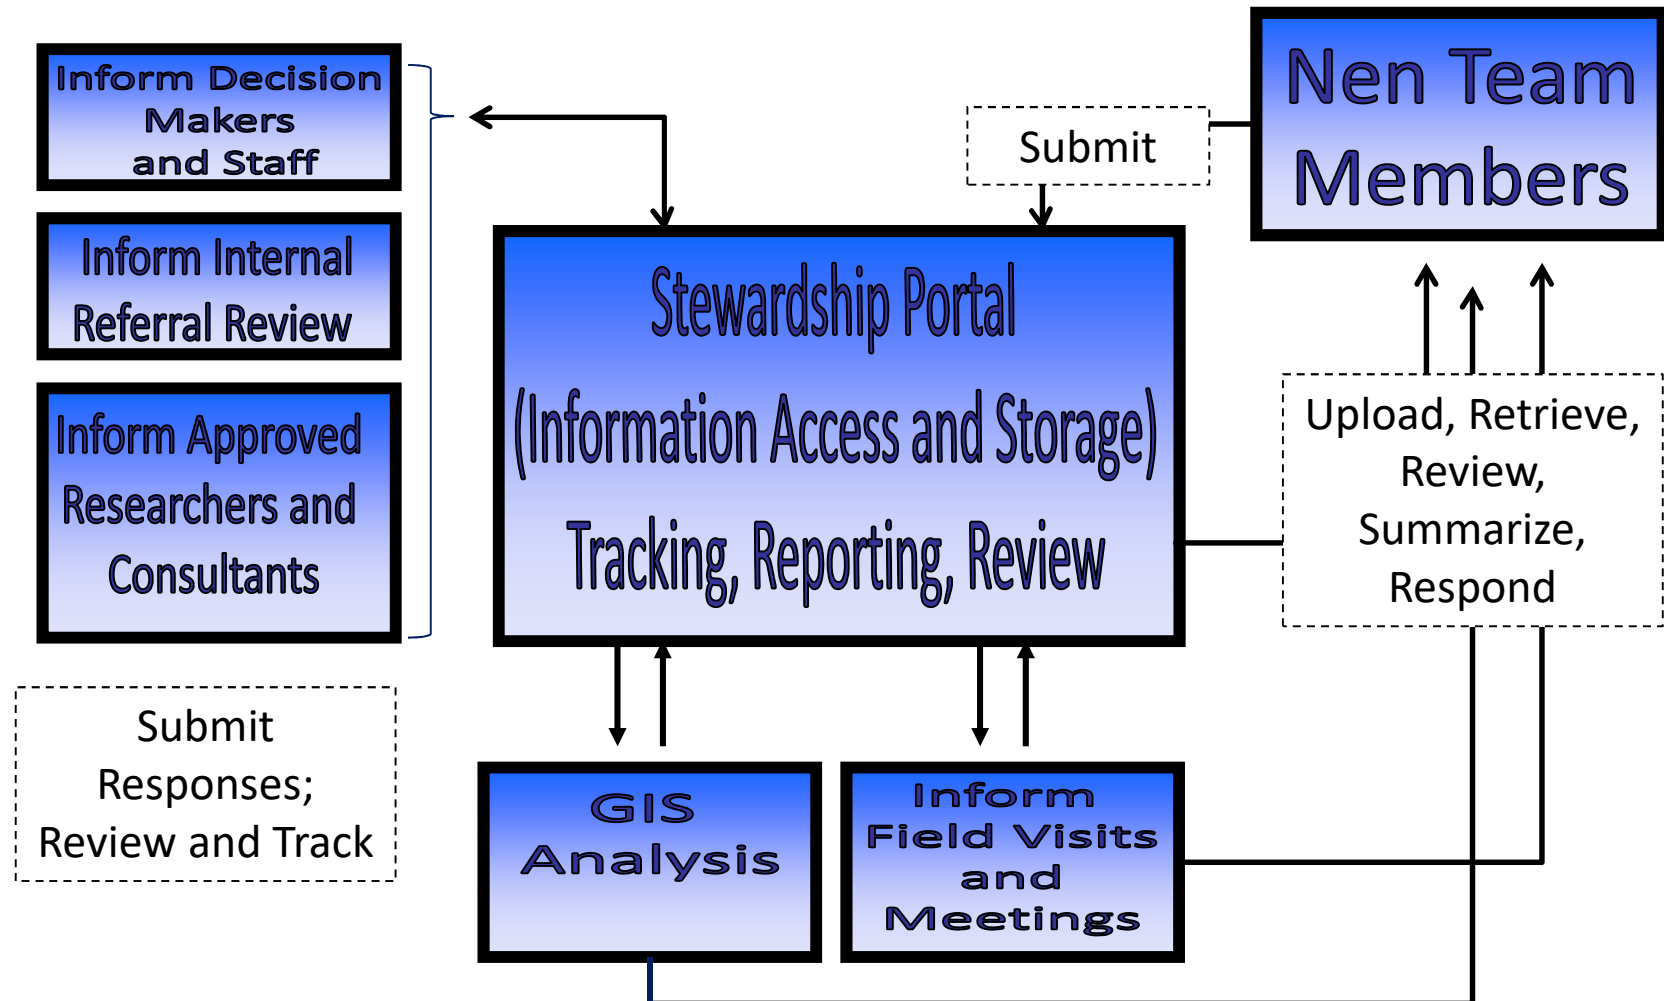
Inform Decision Makers and Staff

Inform Internal Referral Review

Inform Approved Researchers and Consultants

Submit Responses; Review and Track

Submit

Nen Team Members

Stewardship Portal

(Information Access and Storage)

Tracking, Reporting, Review

Upload, Retrieve, Review, Summarize, Respond

GIS Analysis

Inform Field Visits and Meetings